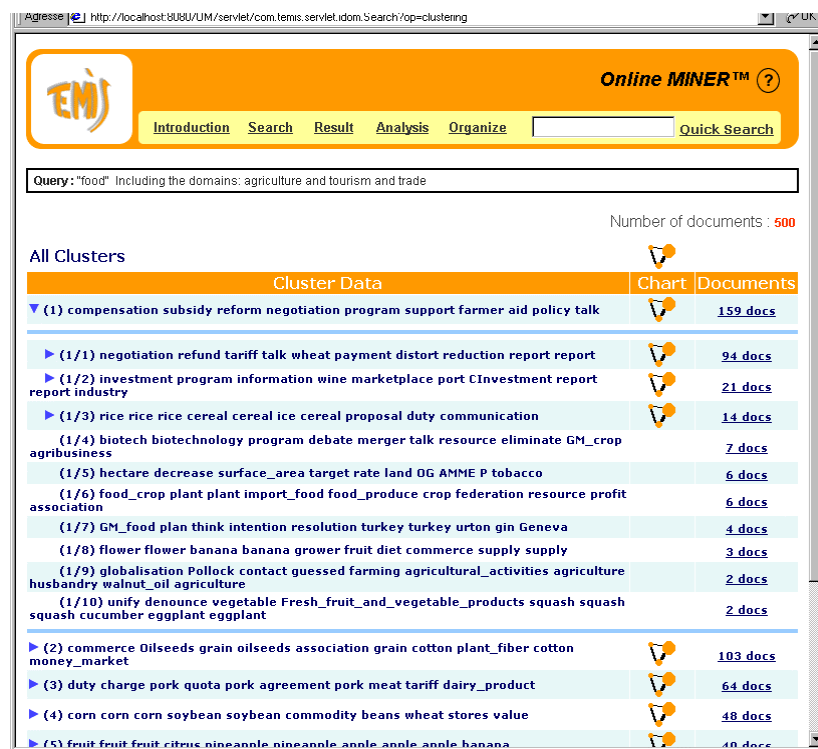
Adresse http://localhost:8080/UM/servlet/com.temis.servlet.idom.Search?op=clustering

Online MINER™ ?

Introduction Search Result Analysis Organize Quick Search

Query : "food" Including the domains: agriculture and tourism and trade

Number of documents : 500

All Clusters

| Cluster Data | Chart | Documents |
|---|---|---|
| ▼ (1) compensation subsidy reform negotiation program support farmer aid policy talk | | 159 docs |
| ▶ (1/1) negotiation refund tariff talk wheat payment distort reduction report report | | 94 docs |
| ▶ (1/2) investment program information wine marketplace port CInvestment report report industry | | 21 docs |
| ▶ (1/3) rice rice rice cereal cereal ice cereal proposal duty communication | | 14 docs |
| (1/4) biotech biotechnology program debate merger talk resource eliminate GM_crop agribusiness | | 7 docs |
| (1/5) hectare decrease surface_area target rate land OG AMME P tobacco | | 6 docs |
| (1/6) food_crop plant plant import_food food_produce crop federation resource profit association | | 6 docs |
| (1/7) GM_food plan think intention resolution turkey turkey urton gin Geneva | | 4 docs |
| (1/8) flower flower banana banana grower fruit diet commerce supply supply | | 3 docs |
| (1/9) globalisation Pollock contact guessed farming agricultural_activities agriculture husbandry walnut_oil agriculture | | 2 docs |
| (1/10) unify denounce vegetable Fresh_fruit_and_vegetable_products squash squash squash cucumber eggplant eggplant | | 2 docs |
| ▶ (2) commerce Oilseeds grain oilseeds association grain cotton plant_fiber cotton money_market | | 103 docs |
| ▶ (3) duty charge pork quota pork agreement pork meat tariff dairy_product | | 64 docs |
| ▶ (4) corn corn corn soybean soybean commodity beans wheat stores value | | 48 docs |
| ▶ (5) fruit fruit fruit citrus pineapple pineapple apple apple apple banana | | 40 docs |